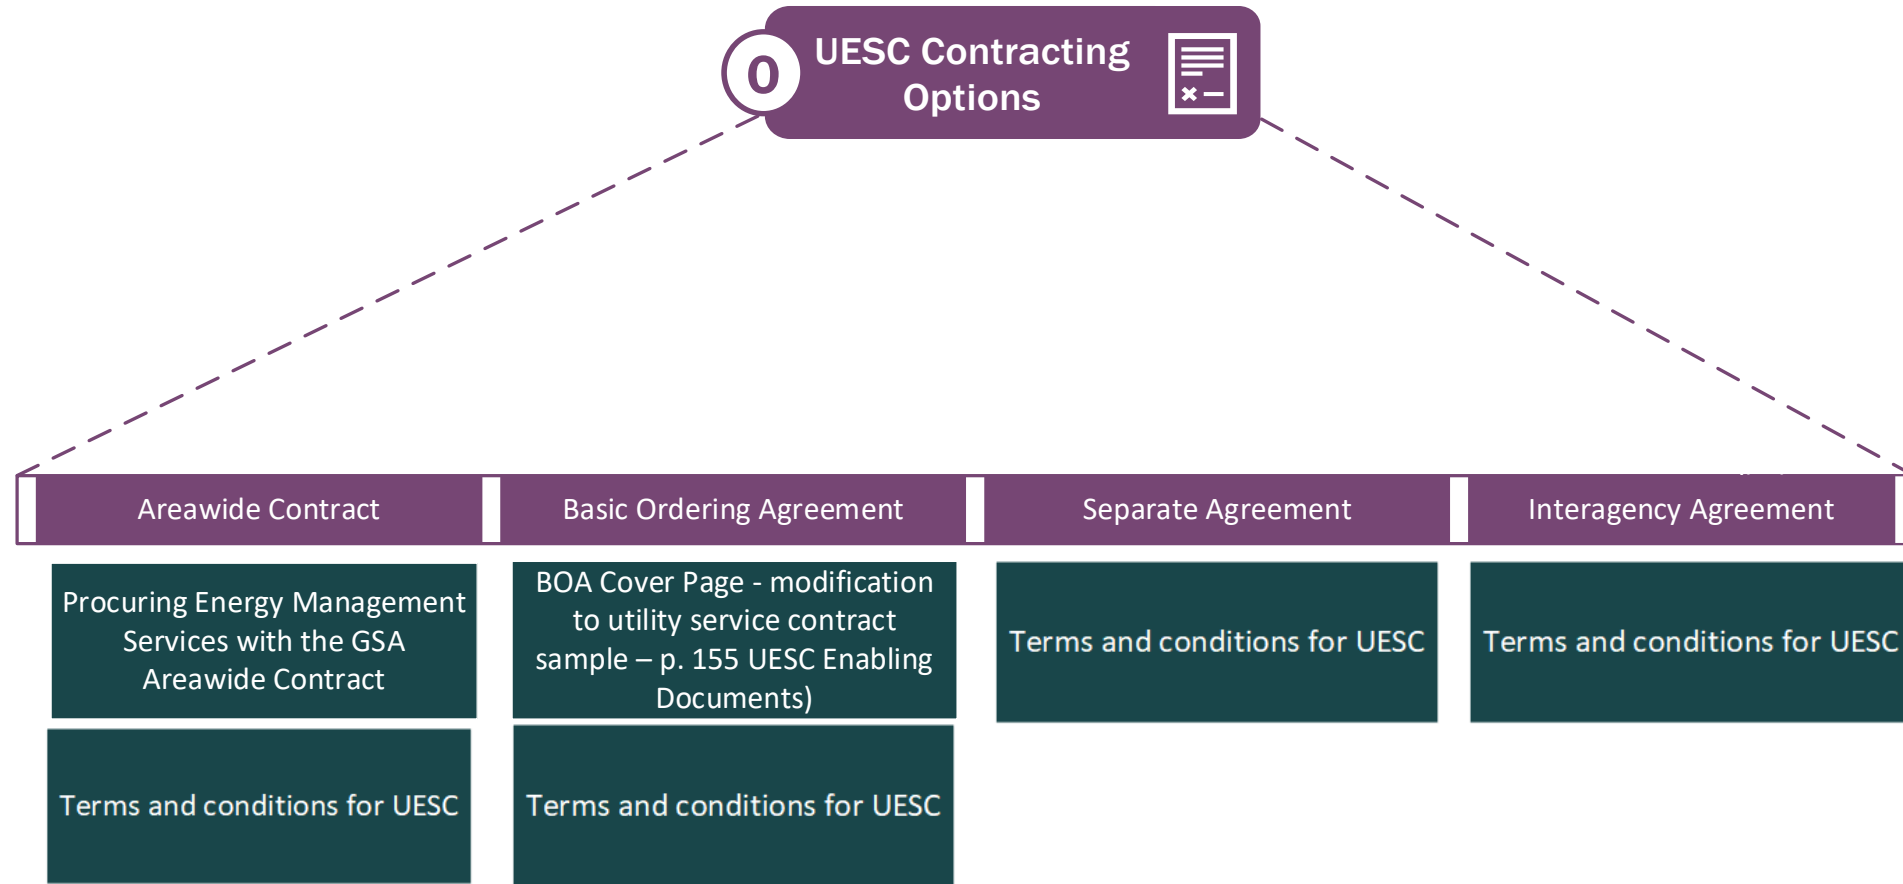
0 UESC Contracting Options

Areawide Contract

Basic Ordering Agreement

Separate Agreement

Interagency Agreement

Procuring Energy Management Services with the GSA Areawide Contract

Terms and conditions for UESC

BOA Cover Page - modification to utility service contract sample – p. 155 UESC Enabling Documents)

Terms and conditions for UESC

Terms and conditions for UESC

Terms and conditions for UESC